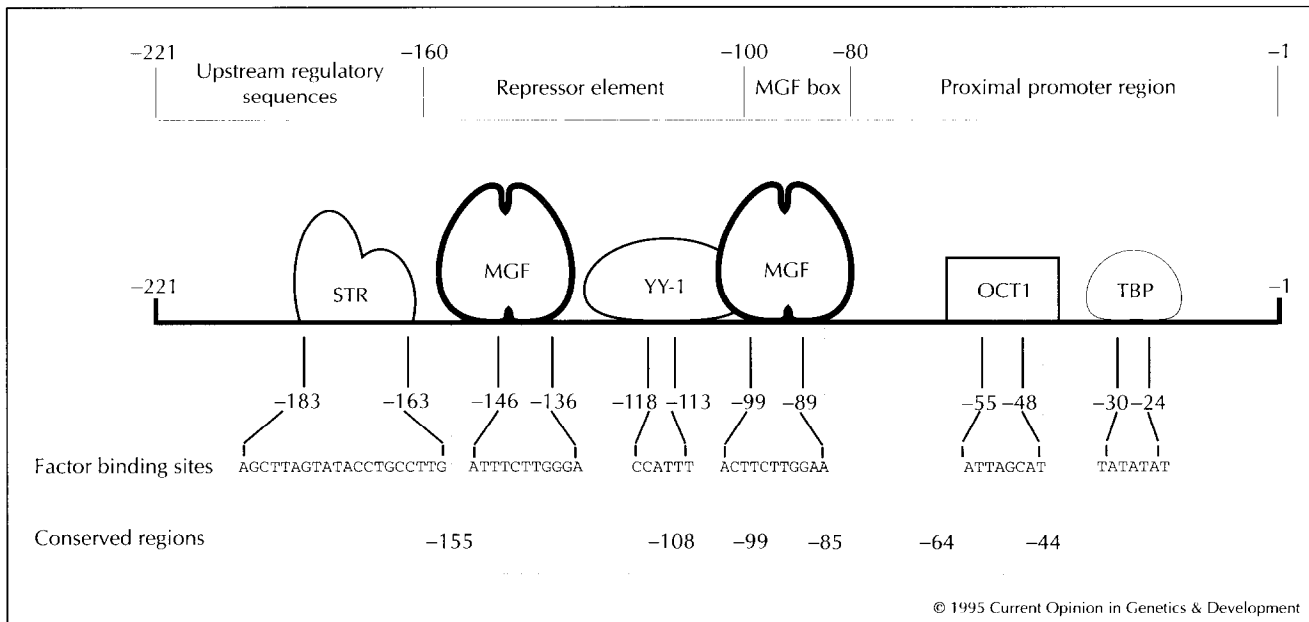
−221 Upstream regulatory sequences −160 Repressor element −100 MGF box −80 Proximal promoter region −1

−221 STR MGF YY-1 MGF OCT1 TBP −1

−183 −163 −146 −136 −118 −113 −99 −89 −55 −48 −30 −24

Factor binding sites AGCTTAGTATACCTGCCTTG ATTTCTTGGGA CCATTT ACTTCTTGGAA ATTAGCAT TATATAT

Conserved regions −155 −108 −99 −85 −64 −44

© 1995 Current Opinion in Genetics & Development